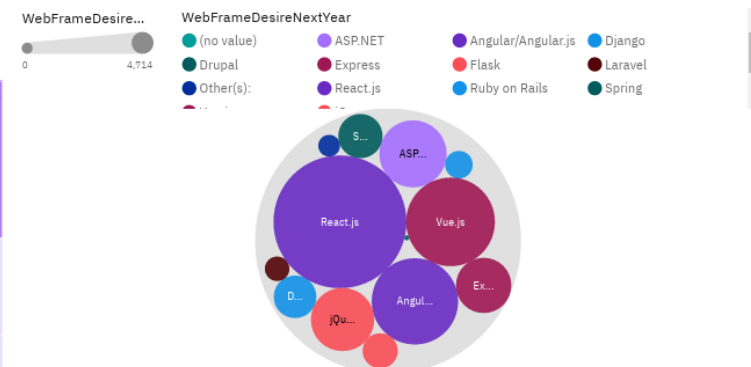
WebFrameDesire...

0

4,714

WebFrameDesireNextYear

(no value)

ASP.NET

Angular/Angular.js

Django

Drupal

Express

Flask

Laravel

Other(s):

React.js

Ruby on Rails

Spring

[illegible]

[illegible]

S...

ASP...

React.js

Vue.js

Ex...

D...

Angul...

jQu...